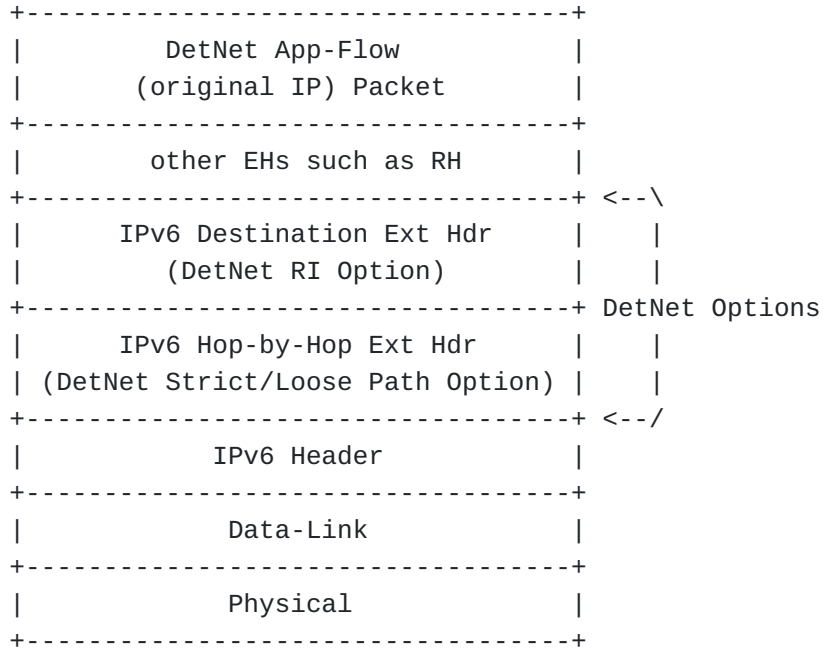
DetNet App-Flow
(original IP) Packet

other EHs such as RH

IPv6 Destination Ext Hdr
(DetNet RI Option)

DetNet Options

IPv6 Hop-by-Hop Ext Hdr
(DetNet Strict/Loose Path Option)

IPv6 Header

Data-Link

Physical